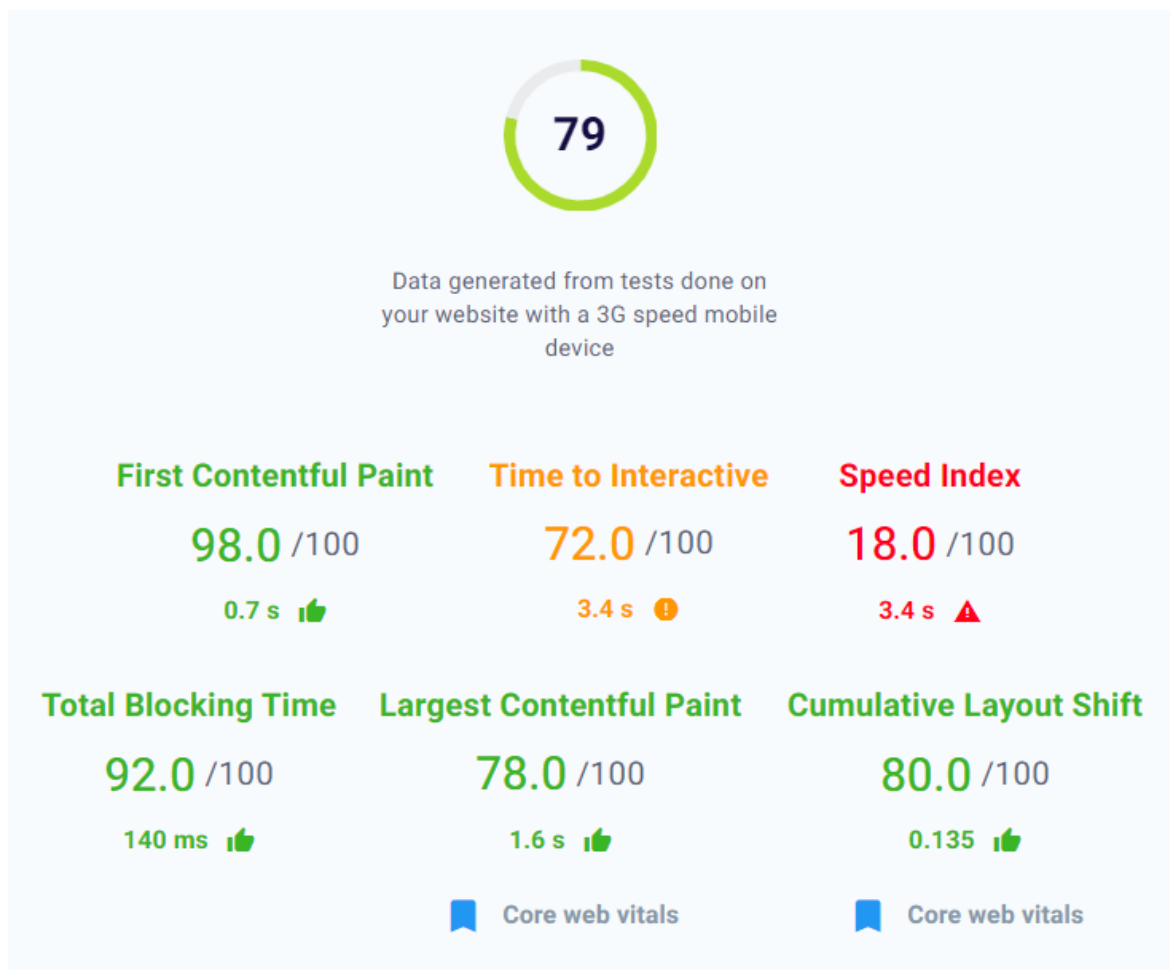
79

Data generated from tests done on your website with a 3G speed mobile device

First Contentful Paint
98.0 /100
0.7 s

Time to Interactive
72.0 /100
3.4 s

Speed Index
18.0 /100
3.4 s

Total Blocking Time
92.0 /100
140 ms

Largest Contentful Paint
78.0 /100
1.6 s
Core web vitals

Cumulative Layout Shift
80.0 /100
0.135
Core web vitals